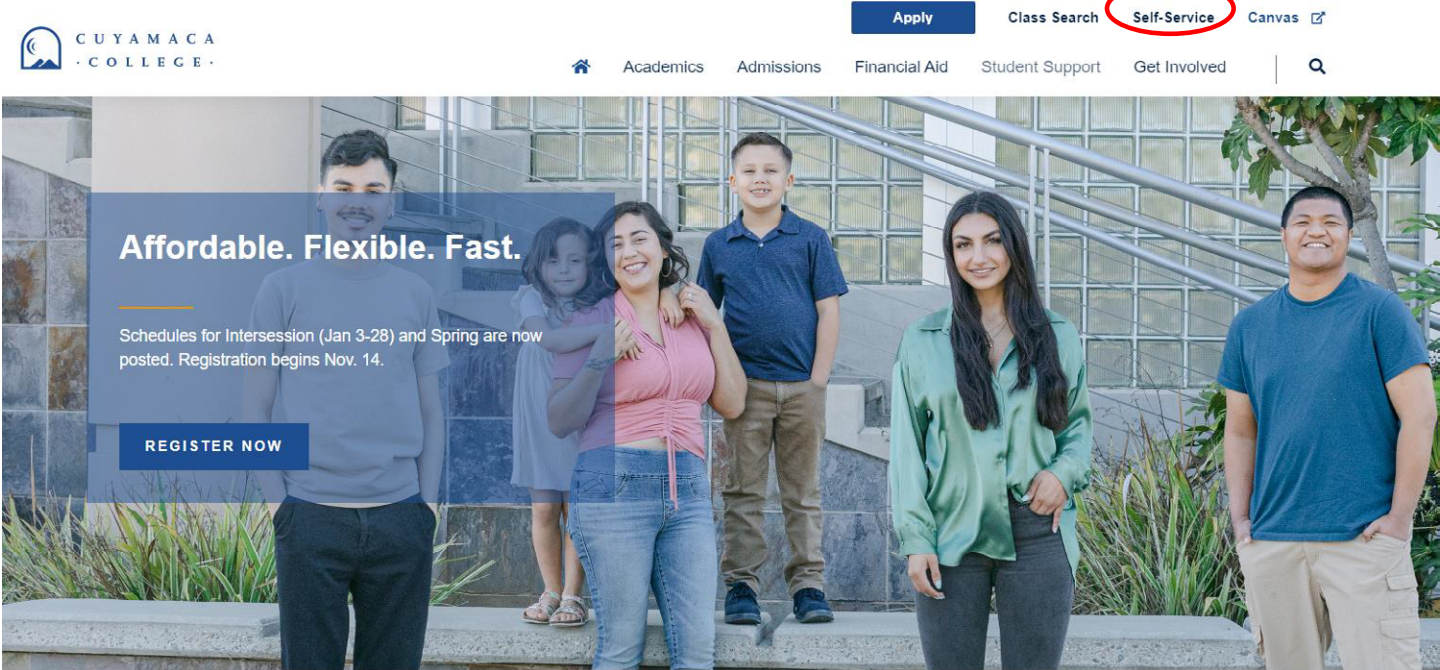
CUYAMACA
· COLLEGE ·

Apply
Class Search
Self-Service
Canvas

Academics
Admissions
Financial Aid
Student Support
Get Involved

Affordable. Flexible. Fast.

Schedules for Intersession (Jan 3-28) and Spring are now posted. Registration begins Nov. 14.

REGISTER NOW